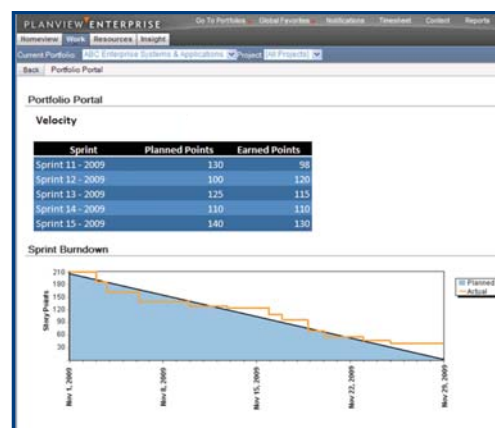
PLANVIEW ENTERPRISE
Go To Portfolios | Global Favorites | Notifications | Timesheet | Contact | Reports

Homeview | Work | Resources | Insight

Current Portfolio: ABC Enterprise Systems & Applications | Project: (All Projects)

Back | Portfolio Portal

Portfolio Portal

Velocity

| Sprint | Planned Points | Earned Points |
|---|---|---|
| Sprint 11 - 2009 | 130 | 98 |
| Sprint 12 - 2009 | 100 | 120 |
| Sprint 13 - 2009 | 125 | 115 |
| Sprint 14 - 2009 | 110 | 110 |
| Sprint 15 - 2009 | 140 | 130 |

Sprint Burndown

210
180
150
120
90
60
30

Story Points

Nov 1, 2009
Nov 8, 2009
Nov 15, 2009
Nov 22, 2009
Nov 29, 2009

Planned
Actual